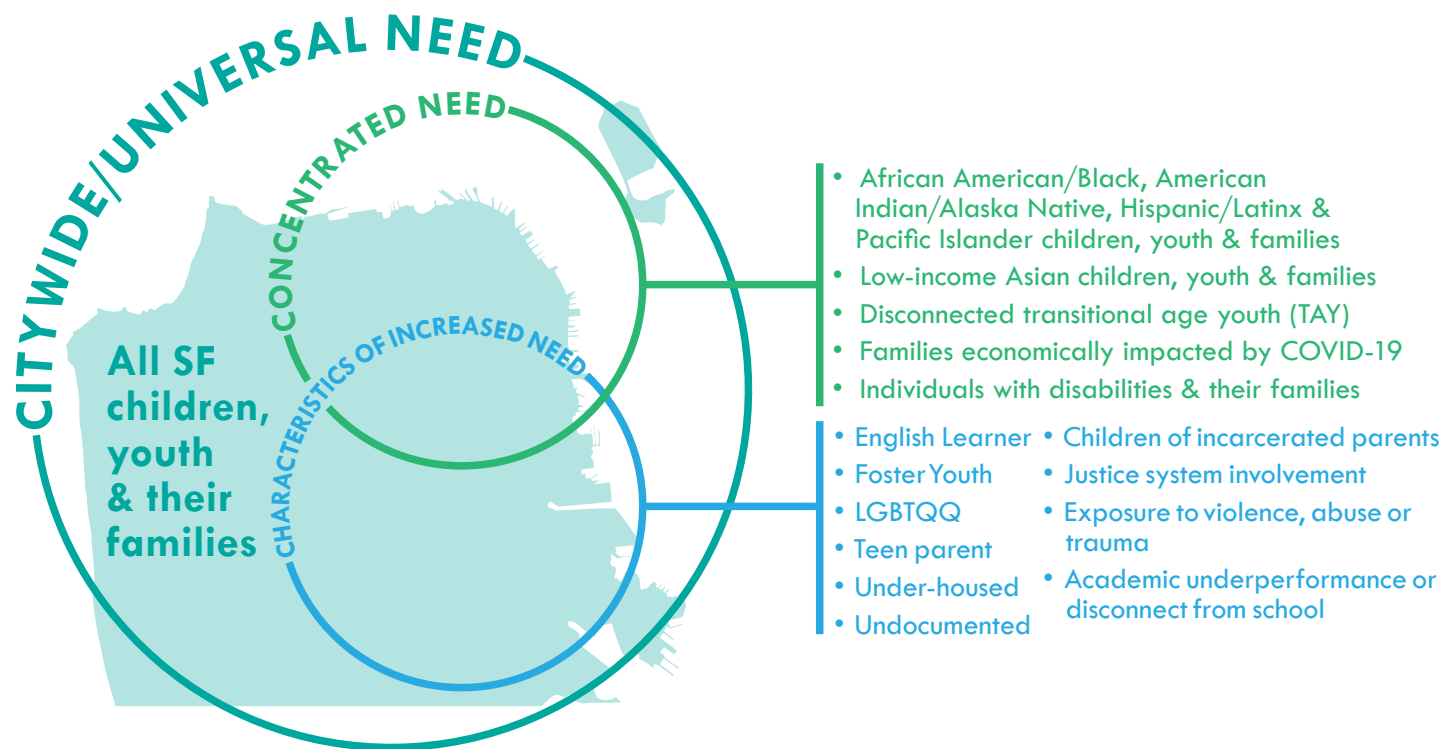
CITYWIDE/UNIVERSAL NEED

CONCENTRATED NEED

CHARACTERISTICS OF INCREASED NEED

All SF children, youth & their families

- African American/Black, American Indian/Alaska Native, Hispanic/Latinx & Pacific Islander children, youth & families
- Low-income Asian children, youth & families
- Disconnected transitional age youth (TAY)
- Families economically impacted by COVID-19
- Individuals with disabilities & their families

- English Learner
- Foster Youth
- LGBTQQ
- Teen parent
- Under-housed
- Undocumented

- Children of incarcerated parents
- Justice system involvement
- Exposure to violence, abuse or trauma
- Academic underperformance or disconnect from school